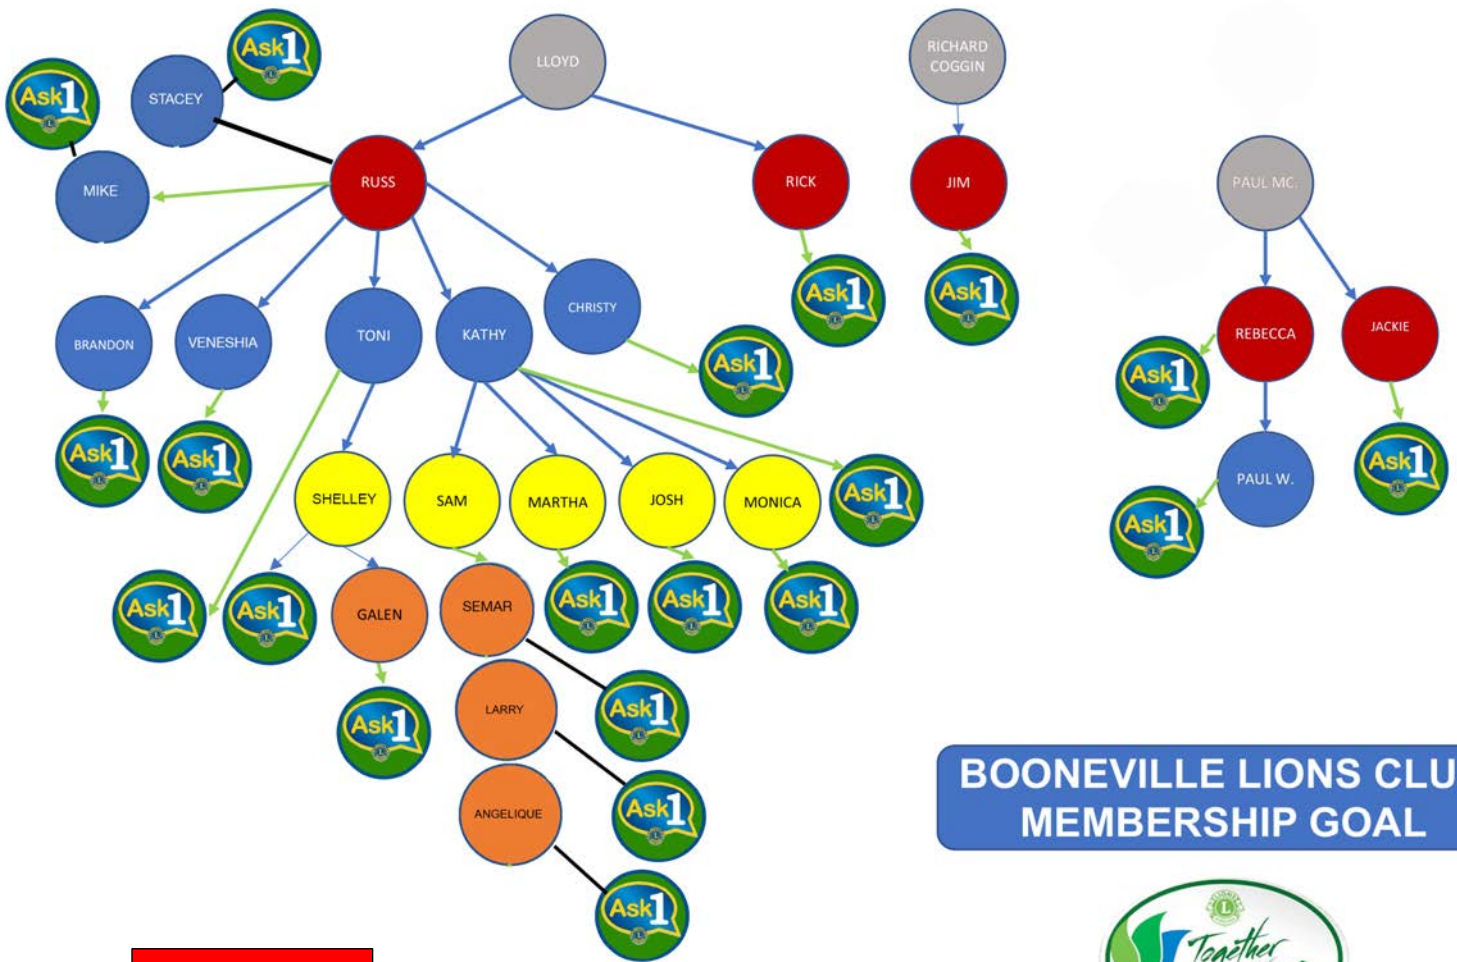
Ask1

STACEY

Ask1

MIKE

LLOYD

RUSS

RICK

RICHARD COGGIN

JIM

PAUL MC.

BRANDON

VENESHIA

TONI

KATHY

CHRISTY

Ask1

Ask1

Ask1

Ask1

REBECCA

JACKIE

Ask1

Ask1

Ask1

SHELLEY

SAM

MARTHA

JOSH

MONICA

Ask1

PAUL W.

Ask1

Ask1

Ask1

Ask1

GALEN

SEMAR

Ask1

Ask1

Ask1

Ask1

LARRY

Ask1

Ask1

ANGELIQUE

Ask1

BOONEVILLE LIONS CLU
MEMBERSHIP GOAL

Together